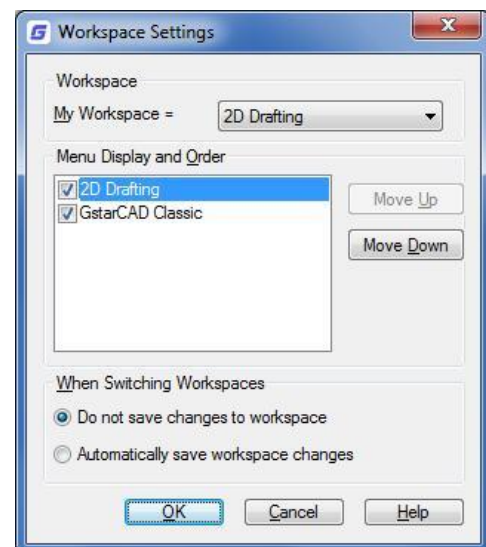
Workspace Settings

Workspace

My Workspace = 2D Drafting

Menu Display and Order

2D Drafting

GstarCAD Classic

Move Up

Move Down

When Switching Workspaces

Do not save changes to workspace

Automatically save workspace changes

OK

Cancel

Help